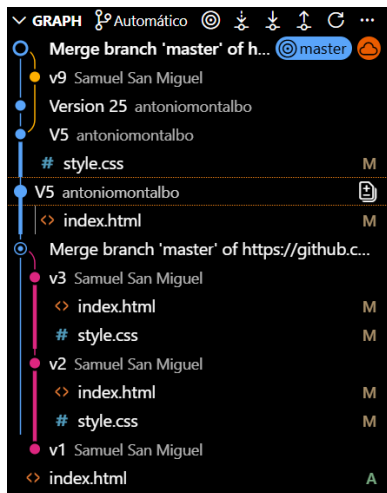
GRAPH Automático ···
Merge branch 'master' of h... master
v9 Samuel San Miguel
Version 25 antoniomontalbo
V5 antoniomontalbo
# style.css M
V5 antoniomontalbo
<> index.html M
Merge branch 'master' of https://github.c...
v3 Samuel San Miguel
<> index.html M
# style.css M
v2 Samuel San Miguel
<> index.html M
# style.css M
v1 Samuel San Miguel
<> index.html A